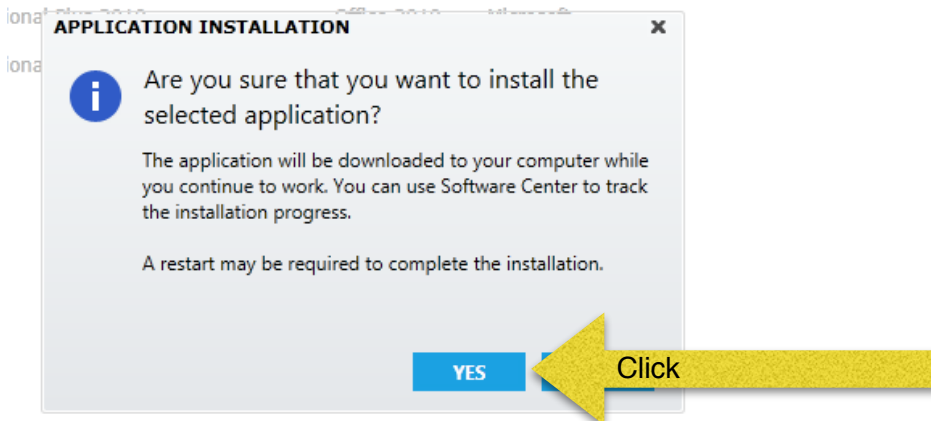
ional Plus 2010 Office 2010 Microsoft
iona

APPLICATION INSTALLATION ×

Are you sure that you want to install the selected application?

The application will be downloaded to your computer while you continue to work. You can use Software Center to track the installation progress.

A restart may be required to complete the installation.

YES

Click